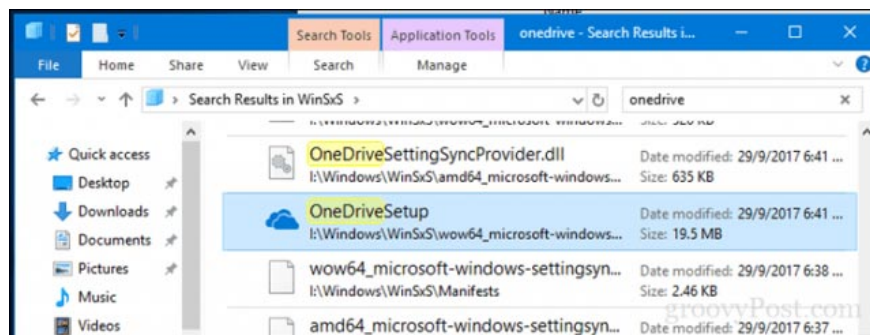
Search Tools
Application Tools
onedrive - Search Results i...
File
Home
Share
View
Search
Manage
Search Results in WinSxS
onedrive
Quick access
Desktop
Downloads
Documents
Pictures
Music
Videos
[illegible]
OneDriveSettingSyncProvider.dll
I:\Windows\WinSxS\amd64_microsoft-windows...
Date modified: 29/9/2017 6:41 ...
Size: 635 KB
OneDriveSetup
I:\Windows\WinSxS\wow64_microsoft-windows...
Date modified: 29/9/2017 6:41 ...
Size: 19.5 MB
wow64_microsoft-windows-settingsyn...
I:\Windows\WinSxS\Manifests
Date modified: 29/9/2017 6:38 ...
Size: 2.46 KB
amd64_microsoft-windows-settingsyn...
Date modified: 29/9/2017 6:37 ...
groovyPost.com